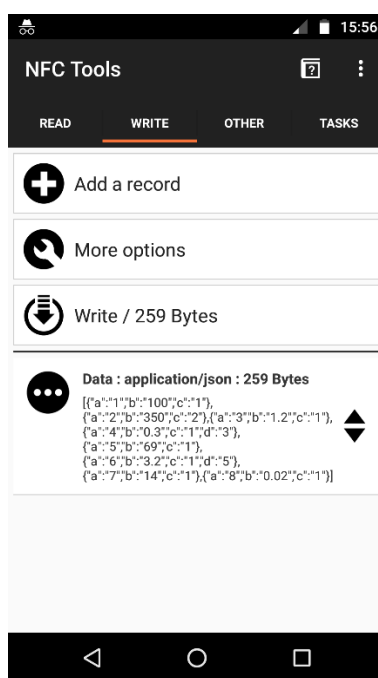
15:56

NFC Tools

READ WRITE OTHER TASKS

Add a record

More options

Write / 259 Bytes

Data : application/json : 259 Bytes

[{"a":"1","b":"100","c":"1"}, {"a":"2","b":"350","c":"2"},{"a":"3","b":"1.2","c":"1"}, {"a":"4","b":"0.3","c":"1","d":"3"}, {"a":"5","b":"69","c":"1"}, {"a":"6","b":"3.2","c":"1","d":"5"}, {"a":"7","b":"14","c":"1"},{"a":"8","b":"0.02","c":"1"}]